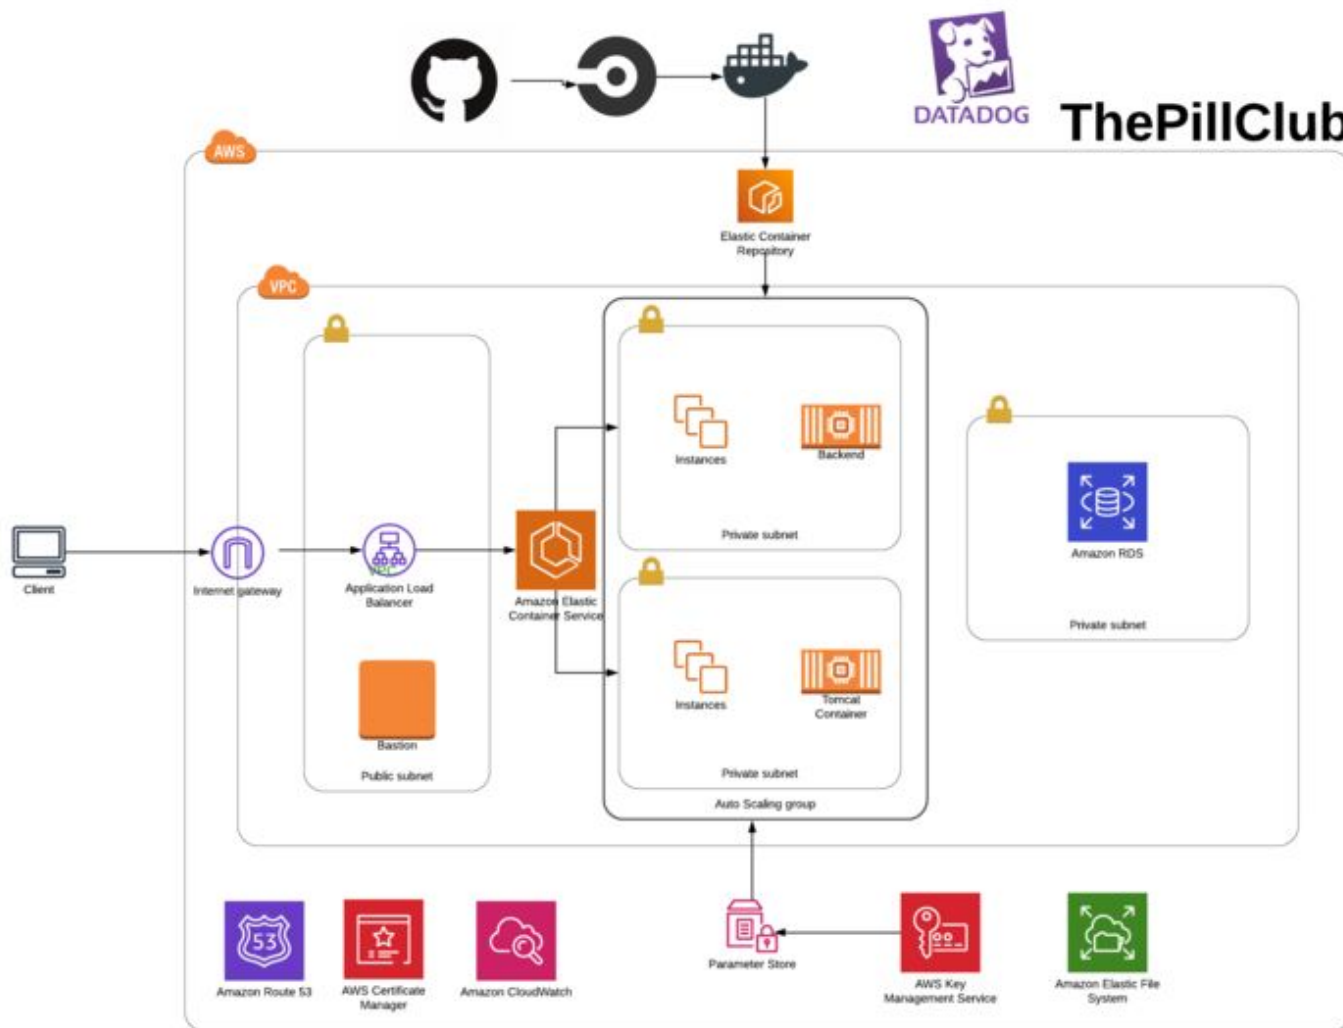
DATADOG

ThePillClub

AWS

Elastic Container Repository

VPC

Instances

Backend

Private subnet

Amazon RDS

Private subnet

Client

Internet gateway

Application Load Balancer

Amazon Elastic Container Service

Instances

Tomcat Container

Private subnet

Bastion

Public subnet

Auto Scaling group

Amazon Route 53

AWS Certificate Manager

Amazon CloudWatch

Parameter Store

AWS Key Management Service

Amazon Elastic File System